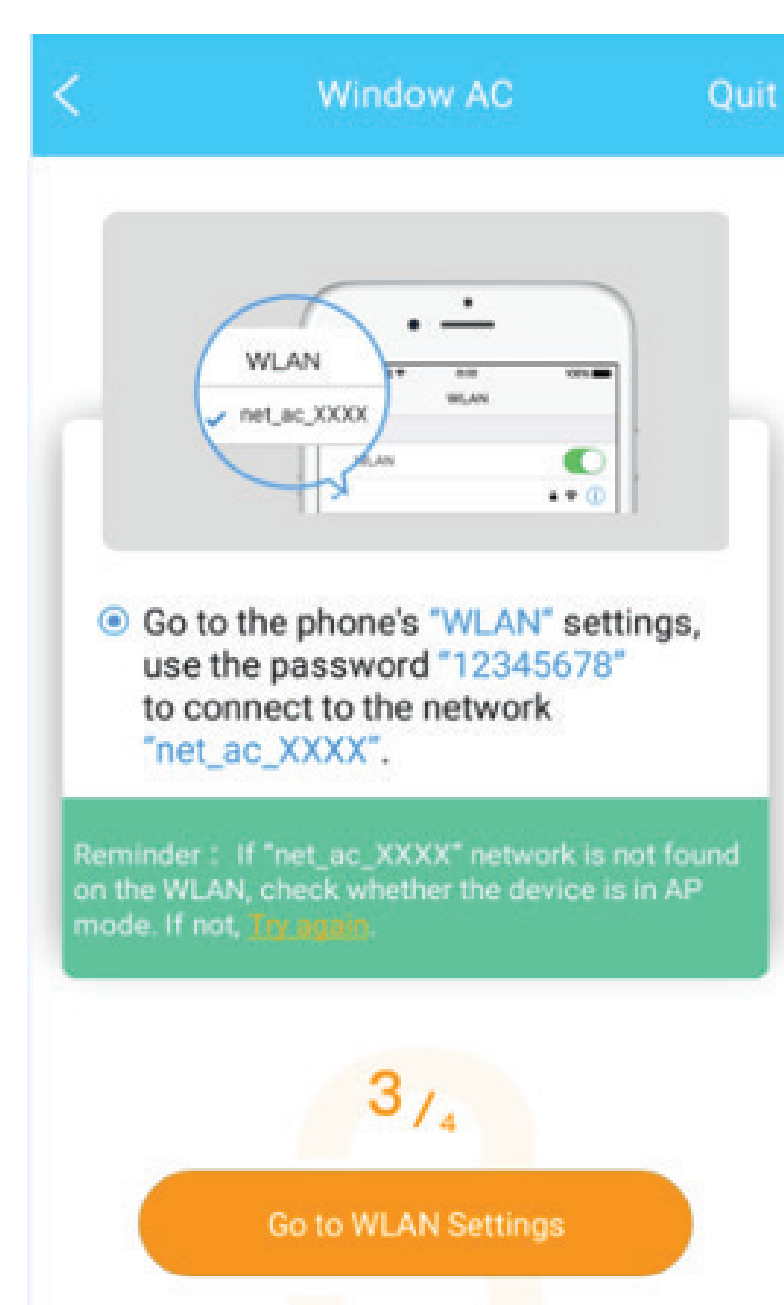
<

Window AC

Quit

WLAN

net_ac_XXXX

WLAN

WLAN

Go to the phone's "WLAN" settings, use the password "12345678" to connect to the network "net_ac_XXXX".

Reminder : If "net_ac_XXXX" network is not found on the WLAN, check whether the device is in AP mode. If not, Try again.

3 / 4

Go to WLAN Settings